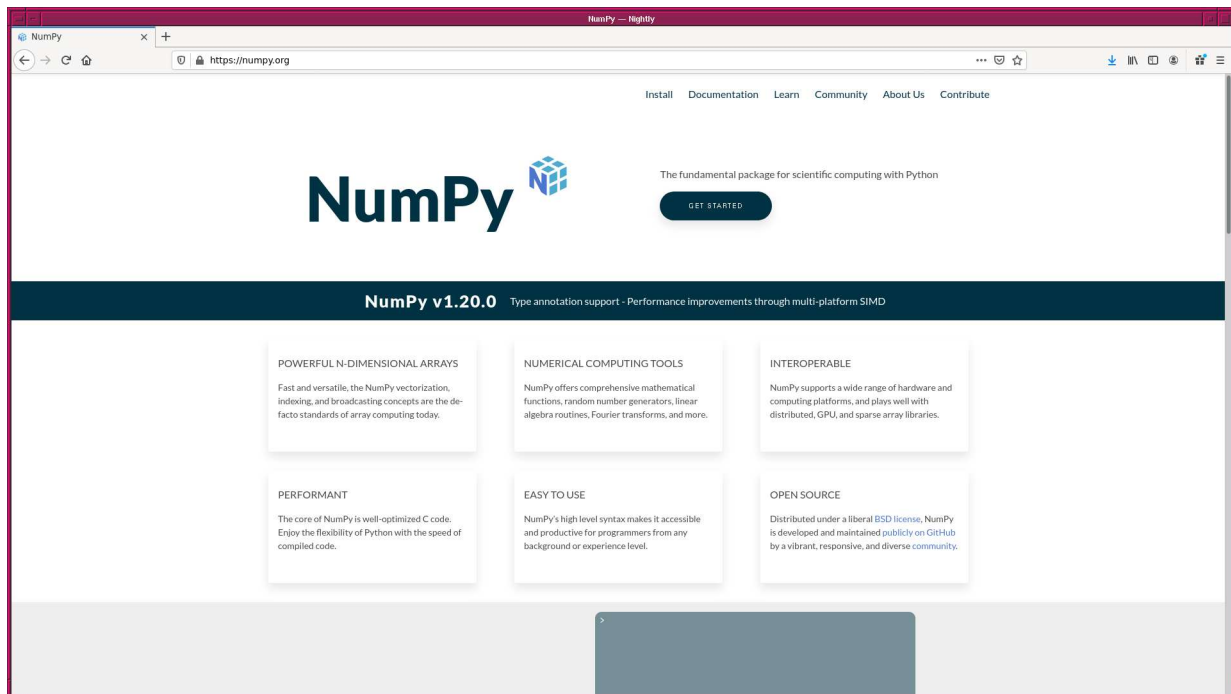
NumPy — Nightly

NumPy ×  +

https://numpy.org

Install  Documentation  Learn  Community  About Us  Contribute

NumPy

The fundamental package for scientific computing with Python

GET STARTED

NumPy v1.20.0  Type annotation support - Performance improvements through multi-platform SIMD

POWERFUL N-DIMENSIONAL ARRAYS

Fast and versatile, the NumPy vectorization, indexing, and broadcasting concepts are the de-facto standards of array computing today.

NUMERICAL COMPUTING TOOLS

NumPy offers comprehensive mathematical functions, random number generators, linear algebra routines, Fourier transforms, and more.

INTEROPERABLE

NumPy supports a wide range of hardware and computing platforms, and plays well with distributed, GPU, and sparse array libraries.

PERFORMANT

The core of NumPy is well-optimized C code. Enjoy the flexibility of Python with the speed of compiled code.

EASY TO USE

NumPy's high level syntax makes it accessible and productive for programmers from any background or experience level.

OPEN SOURCE

Distributed under a liberal BSD license, NumPy is developed and maintained publicly on GitHub by a vibrant, responsive, and diverse community.

>